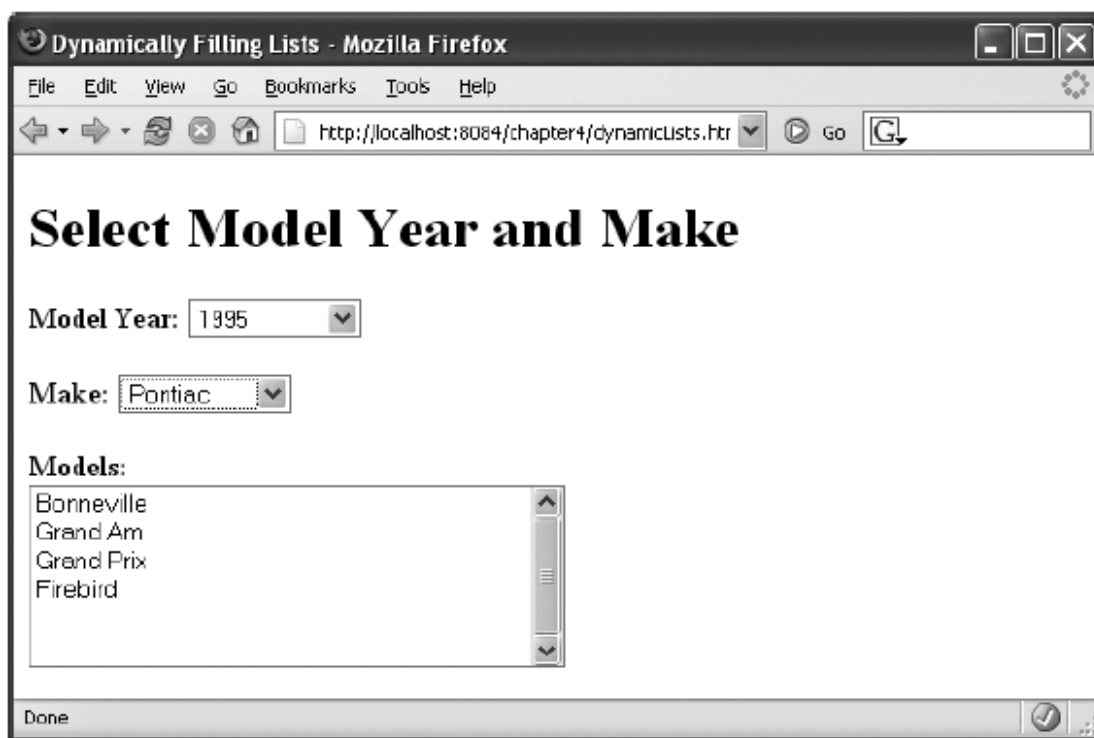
Dynamically Filling Lists - Mozilla Firefox

File Edit View Go Bookmarks Tools Help

http://localhost:8084/chapter4/dynamicLists.htr

Go

G

Select Model Year and Make

Model Year: 1995

Make: Pontiac

Models:

Bonneville
Grand Am
Grand Prix
Firebird

Done